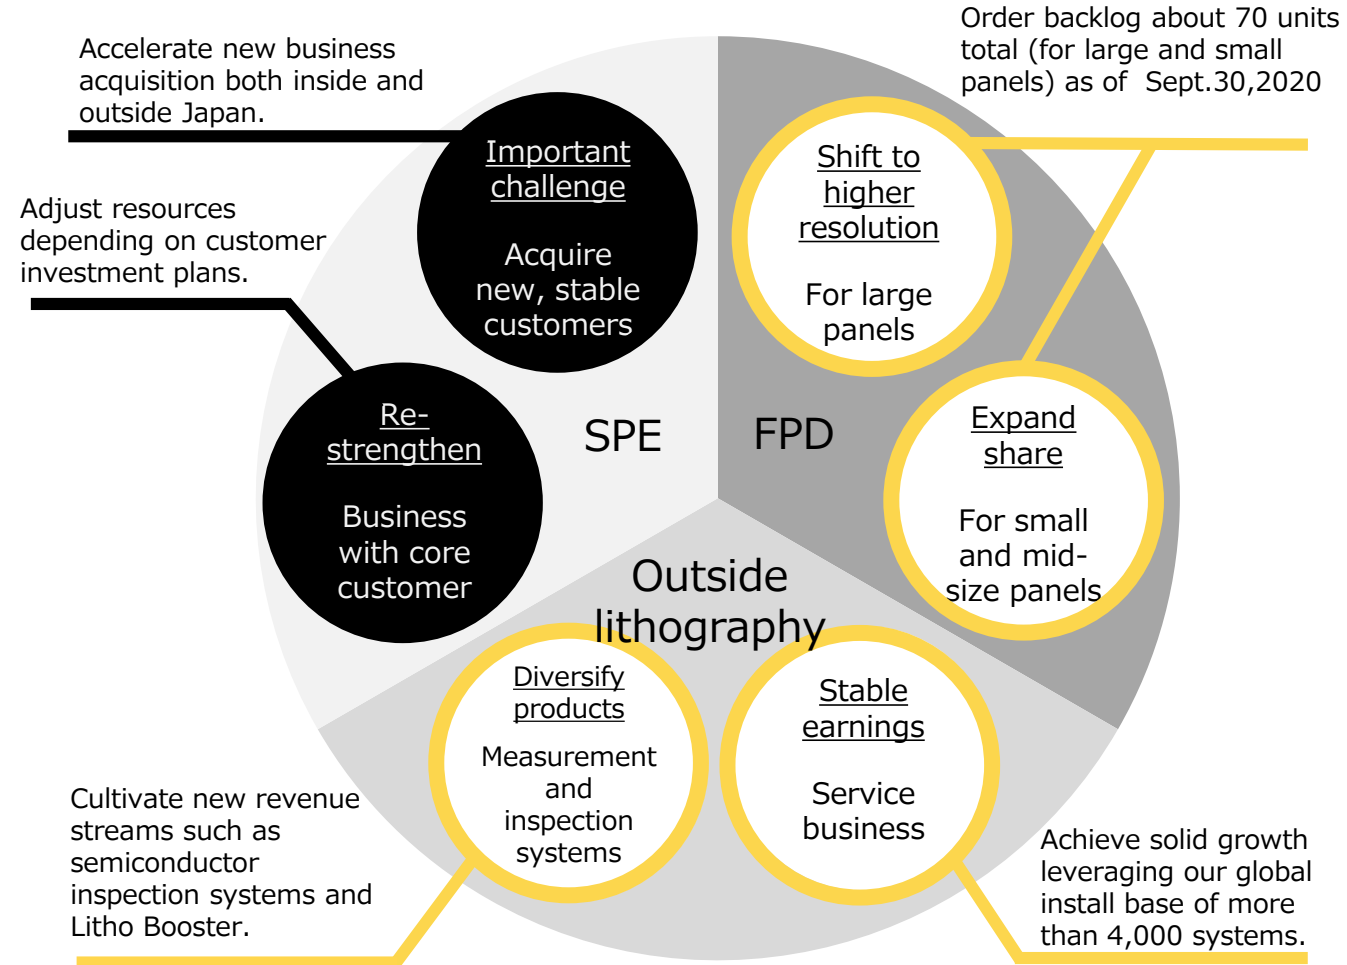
Accelerate new business acquisition both inside and outside Japan.

Order backlog about 70 units total (for large and small panels) as of Sept.30,2020

Adjust resources depending on customer investment plans.

Important challenge

Acquire new, stable customers

Shift to higher resolution

For large panels

Re-strengthen

Business with core customer

SPE

FPD

Expand share

For small and mid-size panels

Outside lithography

Diversify products

Measurement and inspection systems

Stable earnings

Service business

Cultivate new revenue streams such as semiconductor inspection systems and Litho Booster.

Achieve solid growth leveraging our global install base of more than 4,000 systems.